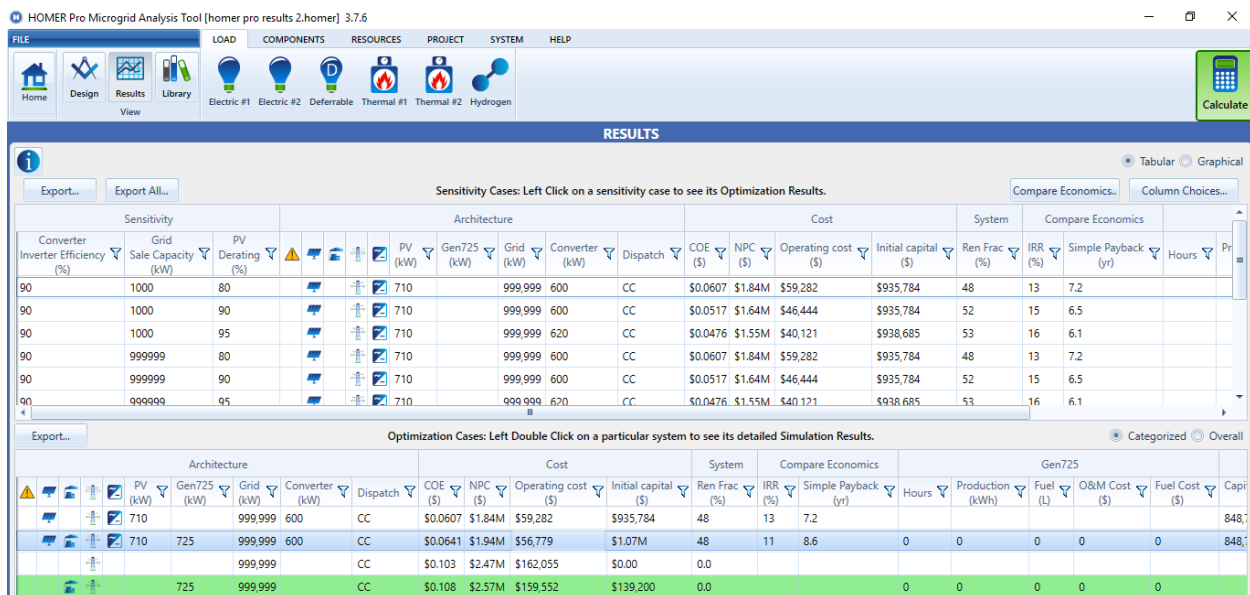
HOMER Pro Microgrid Analysis Tool [homer pro results 2.homer] 3.7.6

FILE | LOAD | COMPONENTS | RESOURCES | PROJECT | SYSTEM | HELP

Home | Design | Results | Library | View | Electric #1 | Electric #2 | Deferrable | Thermal #1 | Thermal #2 | Hydrogen | Calculate

RESULTS

Tabular | Graphical

Export... | Export All... | Sensitivity Cases: Left Click on a sensitivity case to see its Optimization Results. | Compare Economics... | Column Choices...

| Converter Inverter Efficiency (%) | Grid Sale Capacity (kW) | PV Derating (%) | PV (kW) | Gen725 (kW) | Grid (kW) | Converter (kW) | Dispatch | COE ($) | NPC ($) | Operating cost ($) | Initial capital ($) | Ren Frac (%) | IRR (%) | Simple Payback (yr) | Hours |
|---|---|---|---|---|---|---|---|---|---|---|---|---|---|---|---|
| 90 | 1000 | 80 | 710 | | 999,999 | 600 | CC | $0.0607 | $1.84M | $59,282 | $935,784 | 48 | 13 | 7.2 | |
| 90 | 1000 | 90 | 710 | | 999,999 | 600 | CC | $0.0517 | $1.64M | $46,444 | $935,784 | 52 | 15 | 6.5 | |
| 90 | 1000 | 95 | 710 | | 999,999 | 620 | CC | $0.0476 | $1.55M | $40,121 | $938,685 | 53 | 16 | 6.1 | |
| 90 | 999999 | 80 | 710 | | 999,999 | 600 | CC | $0.0607 | $1.84M | $59,282 | $935,784 | 48 | 13 | 7.2 | |
| 90 | 999999 | 90 | 710 | | 999,999 | 600 | CC | $0.0517 | $1.64M | $46,444 | $935,784 | 52 | 15 | 6.5 | |
| 90 | 999999 | 95 | 710 | | 999,999 | 620 | CC | $0.0476 | $1.55M | $40,121 | $938,685 | 53 | 16 | 6.1 | |

Export... | Optimization Cases: Left Double Click on a particular system to see its detailed Simulation Results. | Categorized | Overall

| PV (kW) | Gen725 (kW) | Grid (kW) | Converter (kW) | Dispatch | COE ($) | NPC ($) | Operating cost ($) | Initial capital ($) | Ren Frac (%) | IRR (%) | Simple Payback (yr) | Hours | Production (kWh) | Fuel (L) | O&M Cost ($) | Fuel Cost ($) | Capi |
|---|---|---|---|---|---|---|---|---|---|---|---|---|---|---|---|---|---|
| 710 | | 999,999 | 600 | CC | $0.0607 | $1.84M | $59,282 | $935,784 | 48 | 13 | 7.2 | | | | | | 848,7 |
| 710 | 725 | 999,999 | 600 | CC | $0.0641 | $1.94M | $56,779 | $1.07M | 48 | 11 | 8.6 | 0 | 0 | 0 | 0 | 0 | 848,7 |
| | | 999,999 | | CC | $0.103 | $2.47M | $162,055 | $0.00 | 0.0 | | | | | | | | |
| | 725 | 999,999 | | CC | $0.108 | $2.57M | $159,552 | $139,200 | 0.0 | | | 0 | 0 | 0 | 0 | 0 | |